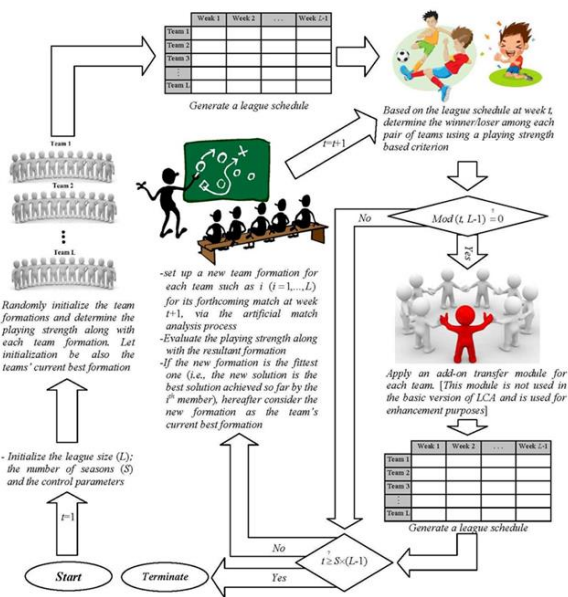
|  | Week 1 | Week 2 | ... | Week L-1 |
|---|---|---|---|---|
| Team 1 |  |  |  |  |
| Team 2 |  |  |  |  |
| Team 3 |  |  |  |  |
| ⋮ |  |  |  |  |
| Team L |  |  |  |  |

Generate a league schedule

Based on the league schedule at week t, determine the winner/loser among each pair of teams using a playing strength based criterion

t=t+1

Team 1

Team 2

Team L

No

$Mod\,(t, L\text{-}1) \overset{?}{=} 0$

Yes

Randomly initialize the team formations and determine the playing strength along with each team formation. Let initialization be also the teams' current best formation

-set up a new team formation for each team such as i (i=1,...,L) for its forthcoming match at week t+1, via the artificial match analysis process
-Evaluate the playing strength along with the resultant formation
-If the new formation is the fittest one (i.e., the new solution is the best solution achieved so far by the i$^{th}$ member), hereafter consider the new formation as the team's current best formation

Apply an add-on transfer module for each team. [This module is not used in the basic version of LCA and is used for enhancement purposes]

- Initialize the league size (L); the number of seasons (S) and the control parameters

|  | Week 1 | Week 2 | ... | Week L-1 |
|---|---|---|---|---|
| Team 1 |  |  |  |  |
| Team 2 |  |  |  |  |
| Team 3 |  |  |  |  |
| ⋮ |  |  |  |  |
| Team L |  |  |  |  |

Generate a league schedule

t=1

No

$t \overset{?}{\geq} S\times(L\text{-}1)$

Yes

Start

Terminate